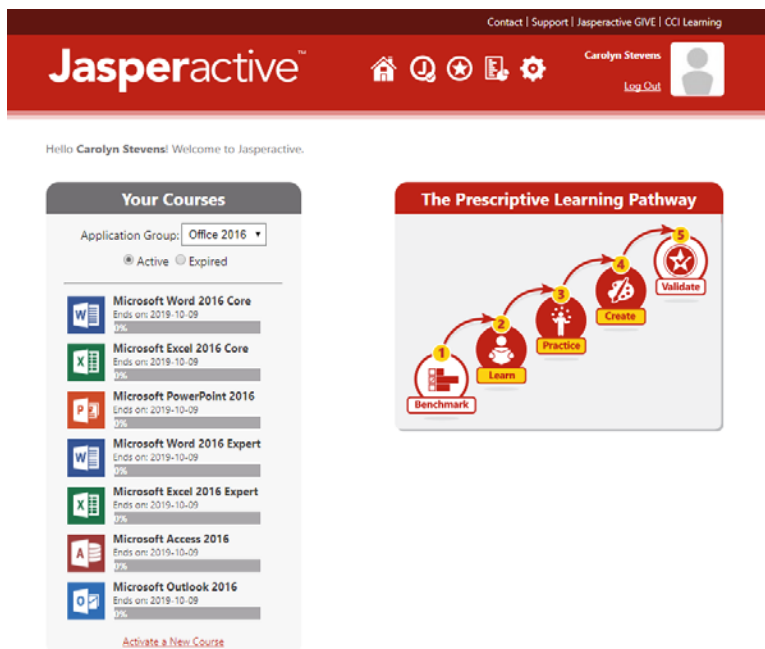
Contact | Support | Jasperactive GIVE | CCI Learning

Jasperactive™

Carolyn Stevens
Log Out

Hello **Carolyn Stevens**! Welcome to Jasperactive.

Your Courses

Application Group: Office 2016

Active Expired

Microsoft Word 2016 Core
Ends on: 2019-10-09
0%

Microsoft Excel 2016 Core
Ends on: 2019-10-09
0%

Microsoft PowerPoint 2016
Ends on: 2019-10-09
0%

Microsoft Word 2016 Expert
Ends on: 2019-10-09
0%

Microsoft Excel 2016 Expert
Ends on: 2019-10-09
0%

Microsoft Access 2016
Ends on: 2019-10-09
0%

Microsoft Outlook 2016
Ends on: 2019-10-09
0%

Activate a New Course

The Prescriptive Learning Pathway

1 Benchmark
2 Learn
3 Practice
4 Create
5 Validate